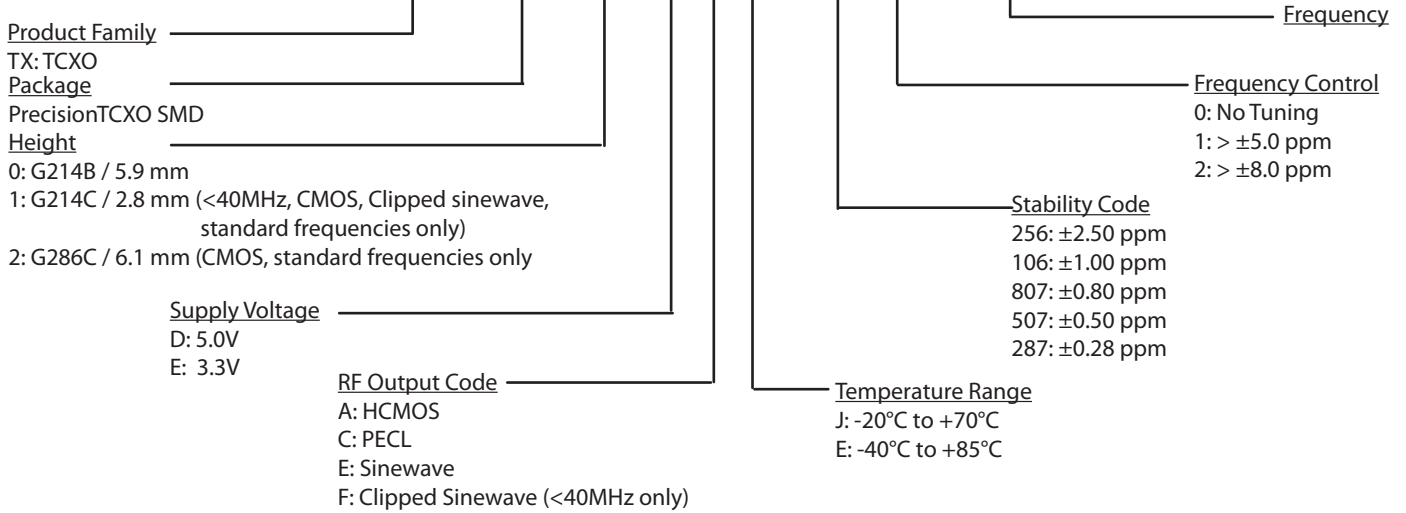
Frequency

Product Family
TX: TCXO
Package
PrecisionTCXO SMD
Height
0: G214B / 5.9 mm
1: G214C / 2.8 mm (<40MHz, CMOS, Clipped sinewave, standard frequencies only)
2: G286C / 6.1 mm (CMOS, standard frequencies only

Frequency Control
0: No Tuning
1: > ±5.0 ppm
2: > ±8.0 ppm

Stability Code
256: ±2.50 ppm
106: ±1.00 ppm
807: ±0.80 ppm
507: ±0.50 ppm
287: ±0.28 ppm

Supply Voltage
D: 5.0V
E: 3.3V

RF Output Code
A: HCMOS
C: PECL
E: Sinewave
F: Clipped Sinewave (<40MHz only)

Temperature Range
J: -20°C to +70°C
E: -40°C to +85°C